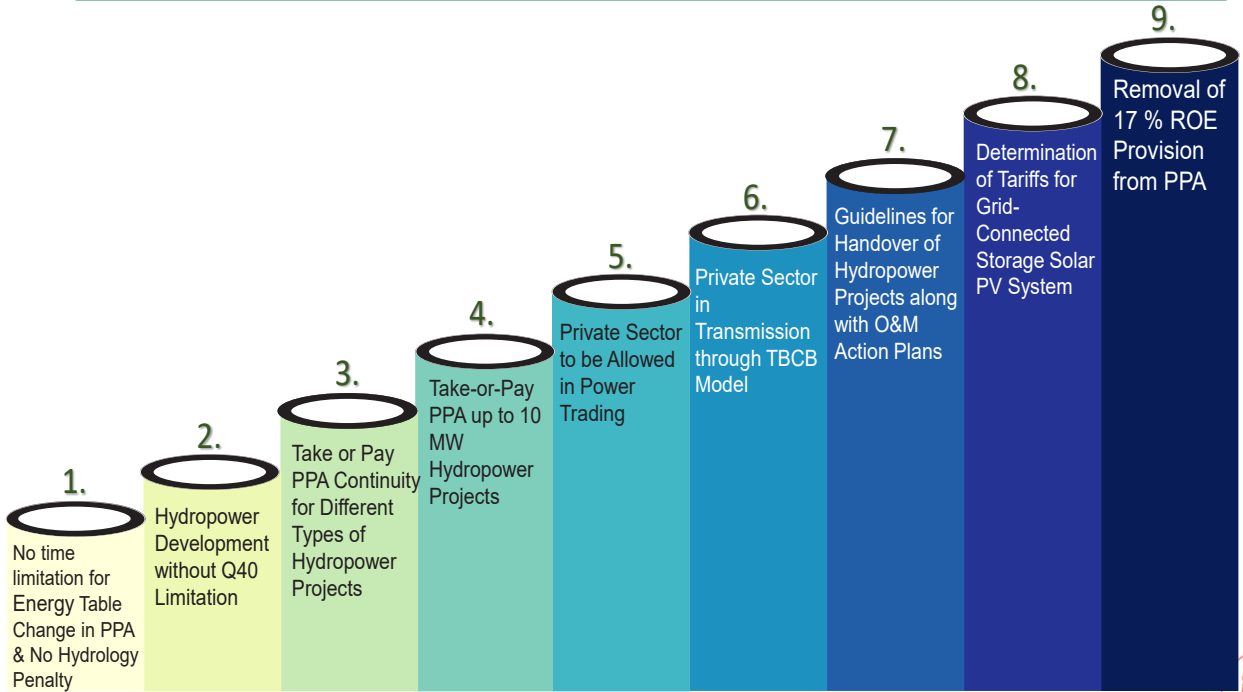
1.
No time limitation for Energy Table Change in PPA & No Hydrology Penalty

2.
Hydropower Development without Q40 Limitation

3.
Take or Pay PPA Continuity for Different Types of Hydropower Projects

4.
Take-or-Pay PPA up to 10 MW Hydropower Projects

5.
Private Sector to be Allowed in Power Trading

6.
Private Sector in Transmission through TBCB Model

7.
Guidelines for Handover of Hydropower Projects along with O&M Action Plans

8.
Determination of Tariffs for Grid-Connected Storage Solar PV System

9.
Removal of 17 % ROE Provision from PPA